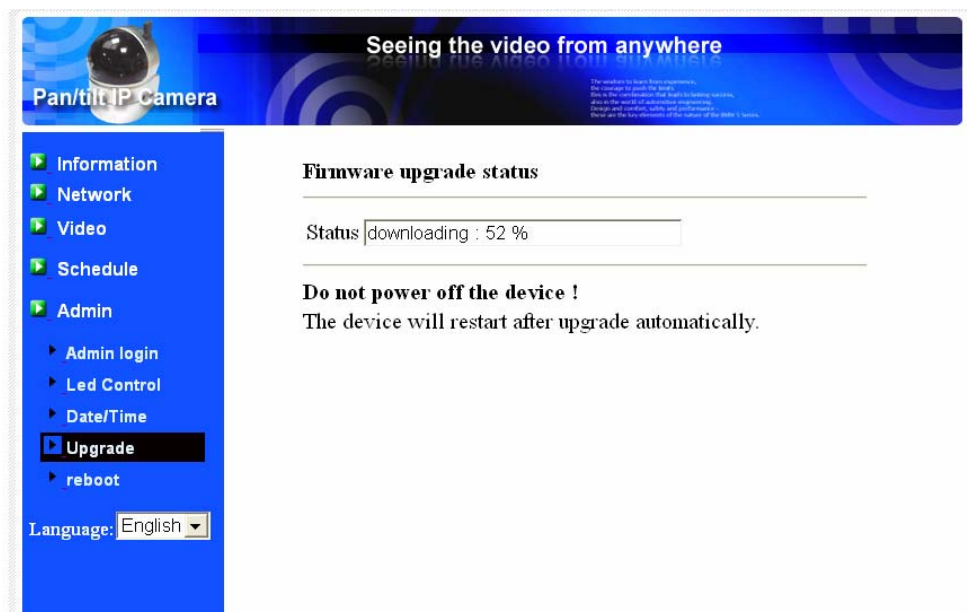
Pan/tilt IP Camera

Seeing the video from anywhere

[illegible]

Information
Network
Video
Schedule
Admin
Admin login
Led Control
Date/Time
Upgrade
reboot

Language: English

Firmware upgrade status

Status downloading : 52 %

Do not power off the device !
The device will restart after upgrade automatically.